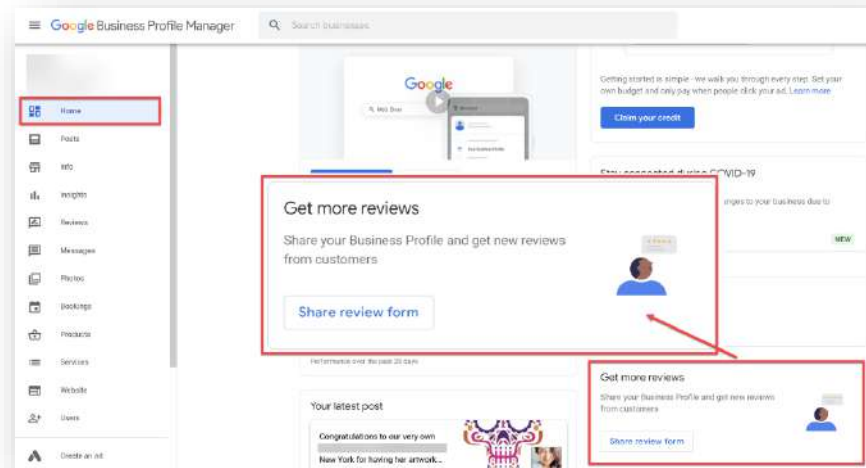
Google Business Profile Manager

Search businesses

Home
Posts
Info
Insights
Reviews
Messages
Photos
Bookings
Products
Services
Website
Users
Create an ad

Google

Getting started is simple - we walk you through every step. Set your own budget and only pay when people click your ad. Learn more

Claim your credit

Stay connected during COVID-19

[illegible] nges to your business due to

NEW

Get more reviews

Share your Business Profile and get new reviews from customers

Share review form

Performance over the past 28 days

Your latest post

Congratulations to our very own

New York for having her artwork...

Get more reviews

Share your Business Profile and get new reviews from customers

Share review form